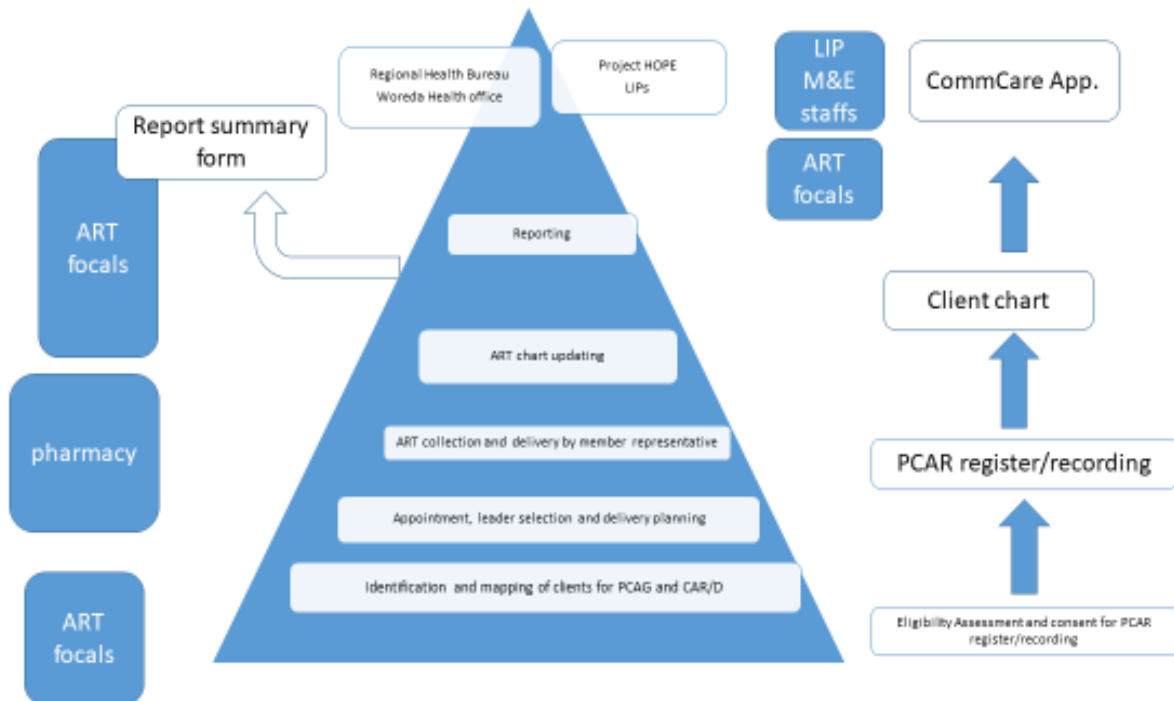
Regional Health Bureau
Woreda Health office

Project HOPE
LIPs

LIP
M&E
staffs

CommCare App.

Report summary form

ART focals

ART focals

Reporting

ART chart updating

ART collection and delivery by member representative

Appointment, leader selection and delivery planning

Identification and mapping of clients for PCAG and CAR/D

pharmacy

ART focals

Client chart

PCAR register/recording

Eligibility Assessment and consent for PCAR register/recording